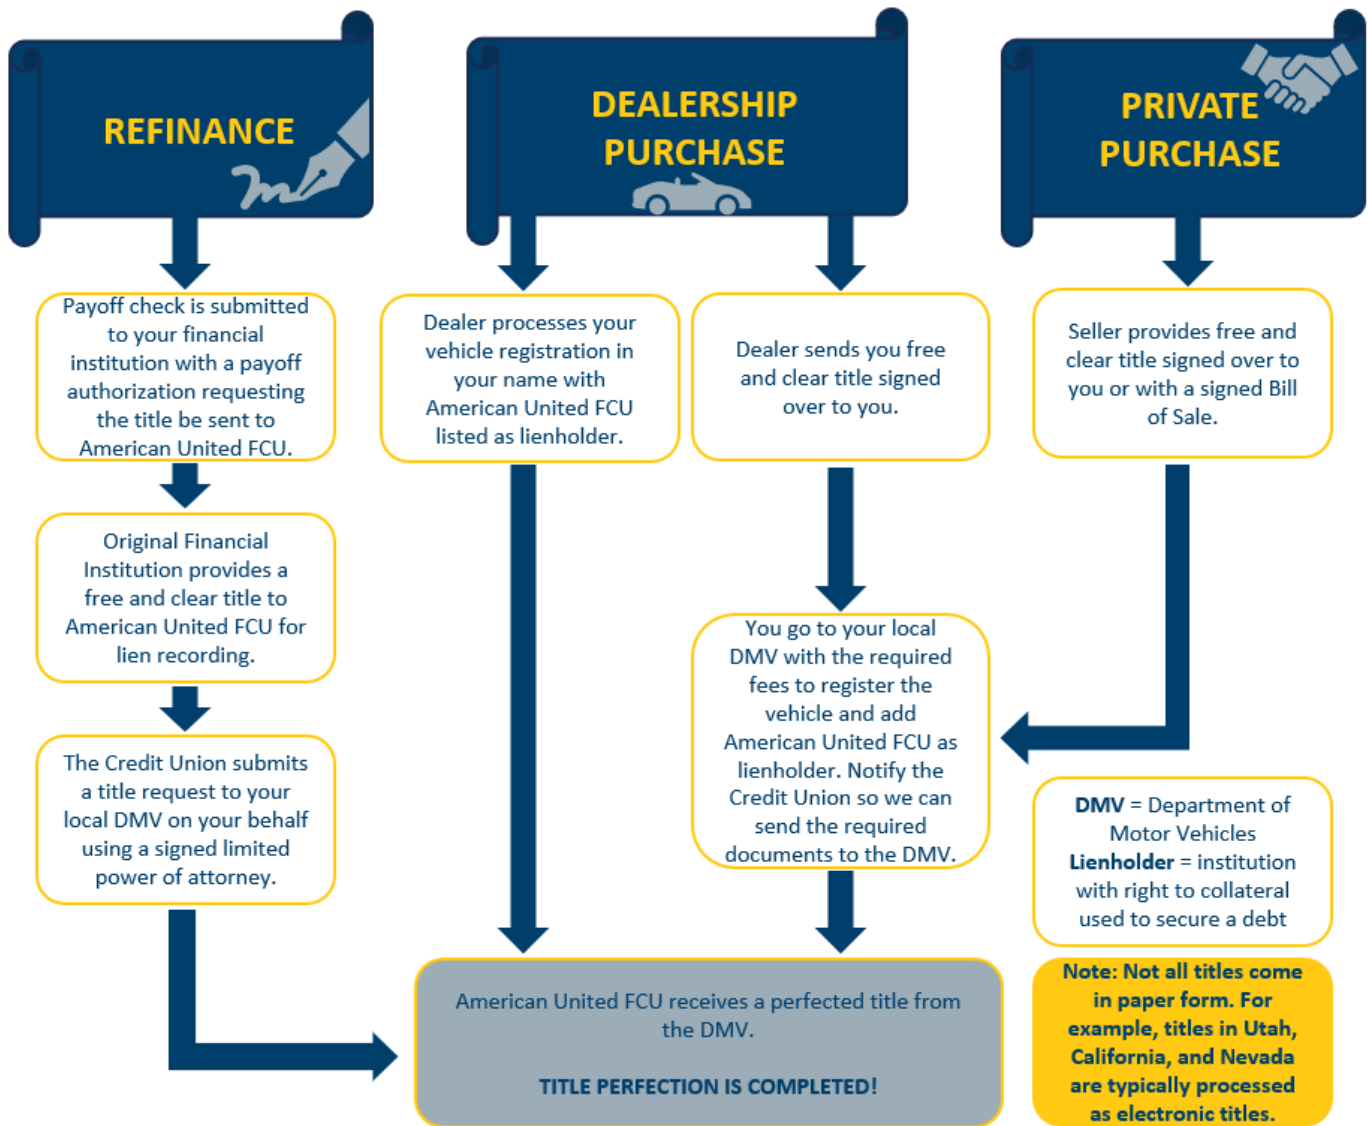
REFINANCE

DEALERSHIP PURCHASE

PRIVATE PURCHASE

Payoff check is submitted to your financial institution with a payoff authorization requesting the title be sent to American United FCU.

Original Financial Institution provides a free and clear title to American United FCU for lien recording.

The Credit Union submits a title request to your local DMV on your behalf using a signed limited power of attorney.

Dealer processes your vehicle registration in your name with American United FCU listed as lienholder.

Dealer sends you free and clear title signed over to you.

You go to your local DMV with the required fees to register the vehicle and add American United FCU as lienholder. Notify the Credit Union so we can send the required documents to the DMV.

Seller provides free and clear title signed over to you or with a signed Bill of Sale.

**DMV** = Department of Motor Vehicles
**Lienholder** = institution with right to collateral used to secure a debt

American United FCU receives a perfected title from the DMV.

TITLE PERFECTION IS COMPLETED!

Note: Not all titles come in paper form. For example, titles in Utah, California, and Nevada are typically processed as electronic titles.